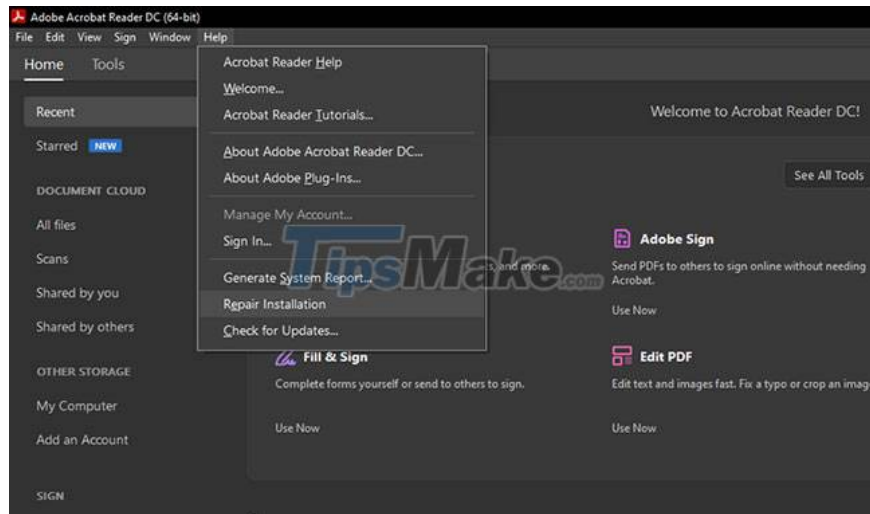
Adobe Acrobat Reader DC (64-bit)
File Edit View Sign Window Help
Home Tools

Acrobat Reader Help
Welcome...
Acrobat Reader Tutorials...
About Adobe Acrobat Reader DC...
About Adobe Plug-Ins...
Manage My Account...
Sign In...
Generate System Report...
Repair Installation
Check for Updates...

Recent
Starred NEW
DOCUMENT CLOUD
All files
Scans
Shared by you
Shared by others
OTHER STORAGE
My Computer
Add an Account
SIGN

Welcome to Acrobat Reader DC!
See All Tools

TipsMake.com

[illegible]s, and more.

Adobe Sign
Send PDFs to others to sign online without needing Acrobat.
Use Now

Fill & Sign
Complete forms yourself or send to others to sign.
Use Now

Edit PDF
Edit text and images fast. Fix a typo or crop an imag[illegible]
Use Now